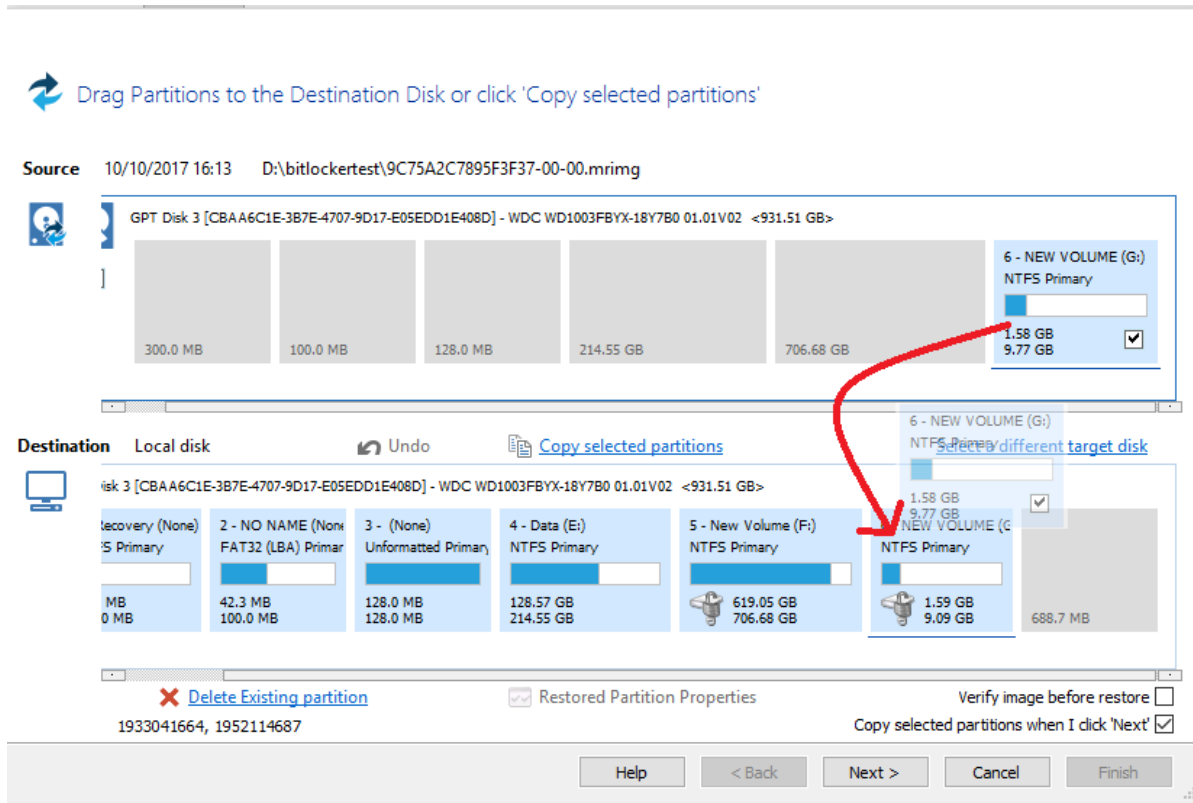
Drag Partitions to the Destination Disk or click 'Copy selected partitions'

Source 10/10/2017 16:13 D:\bitlockertest\9C75A2C7895F3F37-00-00.mrimg

GPT Disk 3 [CBAA6C1E-3B7E-4707-9D17-E05EDD1E408D] - WDC WD1003FBYX-18Y7B0 01.01V02 <931.51 GB>

300.0 MB
100.0 MB
128.0 MB
214.55 GB
706.68 GB

6 - NEW VOLUME (G:)
NTFS Primary
1.58 GB
9.77 GB

Destination Local disk Undo Copy selected partitions Select a different target disk

6 - NEW VOLUME (G:)
NTFS Primary
1.58 GB
9.77 GB

isk 3 [CBAA6C1E-3B7E-4707-9D17-E05EDD1E408D] - WDC WD1003FBYX-18Y7B0 01.01V02 <931.51 GB>

ecovery (None)
FS Primary
MB
0 MB

2 - NO NAME (None
FAT32 (LBA) Primar
42.3 MB
100.0 MB

3 - (None)
Unformatted Primary
128.0 MB
128.0 MB

4 - Data (E:)
NTFS Primary
128.57 GB
214.55 GB

5 - New Volume (F:)
NTFS Primary
619.05 GB
706.68 GB

NEW VOLUME (G
NTFS Primary
1.59 GB
9.09 GB

688.7 MB

Delete Existing partition Restored Partition Properties Verify image before restore
1933041664, 1952114687 Copy selected partitions when I click 'Next'

Help < Back Next > Cancel Finish